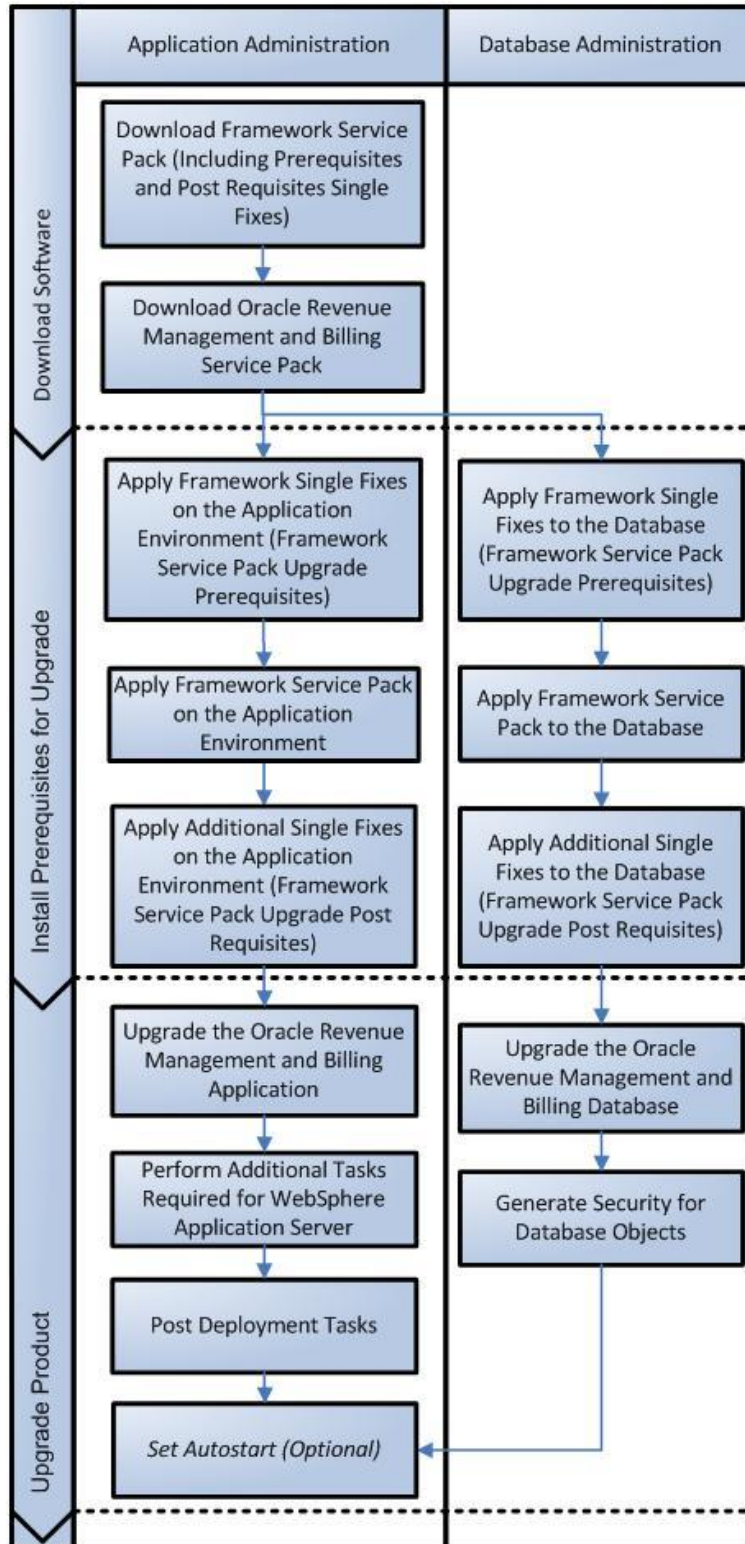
Application Administration

Database Administration

Download Software

Download Framework Service Pack (Including Prerequisites and Post Requisites Single Fixes)

Download Oracle Revenue Management and Billing Service Pack

Install Prerequisites for Upgrade

Apply Framework Single Fixes on the Application Environment (Framework Service Pack Upgrade Prerequisites)

Apply Framework Single Fixes to the Database (Framework Service Pack Upgrade Prerequisites)

Apply Framework Service Pack on the Application Environment

Apply Framework Service Pack to the Database

Apply Additional Single Fixes on the Application Environment (Framework Service Pack Upgrade Post Requisites)

Apply Additional Single Fixes to the Database (Framework Service Pack Upgrade Post Requisites)

Upgrade Product

Upgrade the Oracle Revenue Management and Billing Application

Upgrade the Oracle Revenue Management and Billing Database

Perform Additional Tasks Required for WebSphere Application Server

Generate Security for Database Objects

Post Deployment Tasks

Set Autostart (Optional)